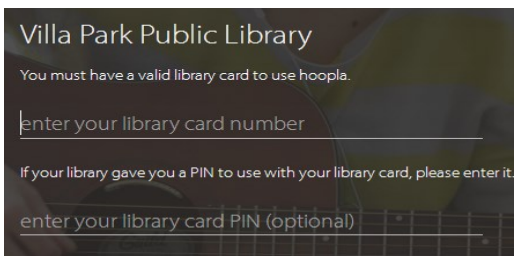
Villa Park Public Library

You must have a valid library card to use hoopla.

enter your library card number

If your library gave you a PIN to use with your library card, please enter it.

enter your library card PIN (optional)